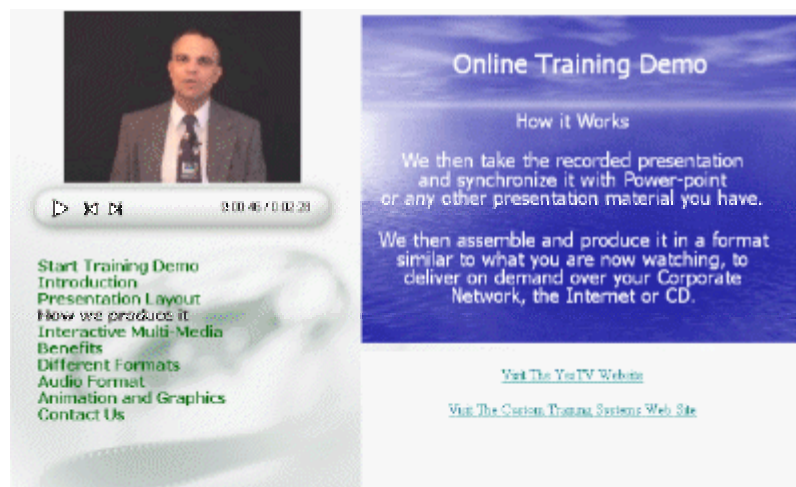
0:00:46 / 0:02:23

Start Training Demo
Introduction
Presentation Layout
How we produce it
Interactive Multi-Media
Benefits
Different Formats
Audio Format
Animation and Graphics
Contact Us

Online Training Demo

How it Works

We then take the recorded presentation and synchronize it with Power-point or any other presentation material you have.

We then assemble and produce it in a format similar to what you are now watching, to deliver on demand over your Corporate Network, the Internet or CD.

Visit The YouTV Website

Visit The Custom Training Systems Web Site